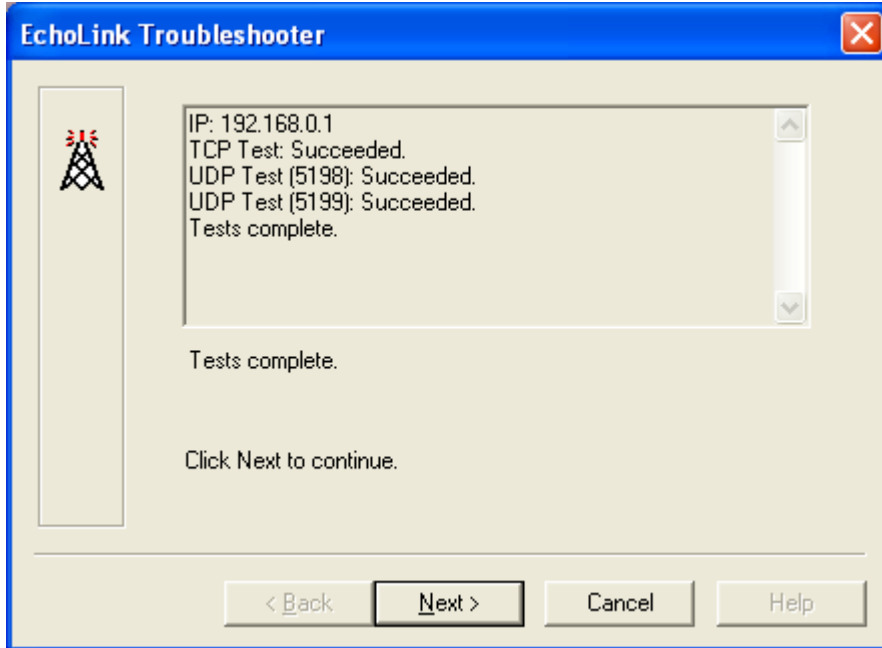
EchoLink Troubleshooter

IP: 192.168.0.1
TCP Test: Succeeded.
UDP Test (5198): Succeeded.
UDP Test (5199): Succeeded.
Tests complete.

Tests complete.

Click Next to continue.

< Back
Next >
Cancel
Help